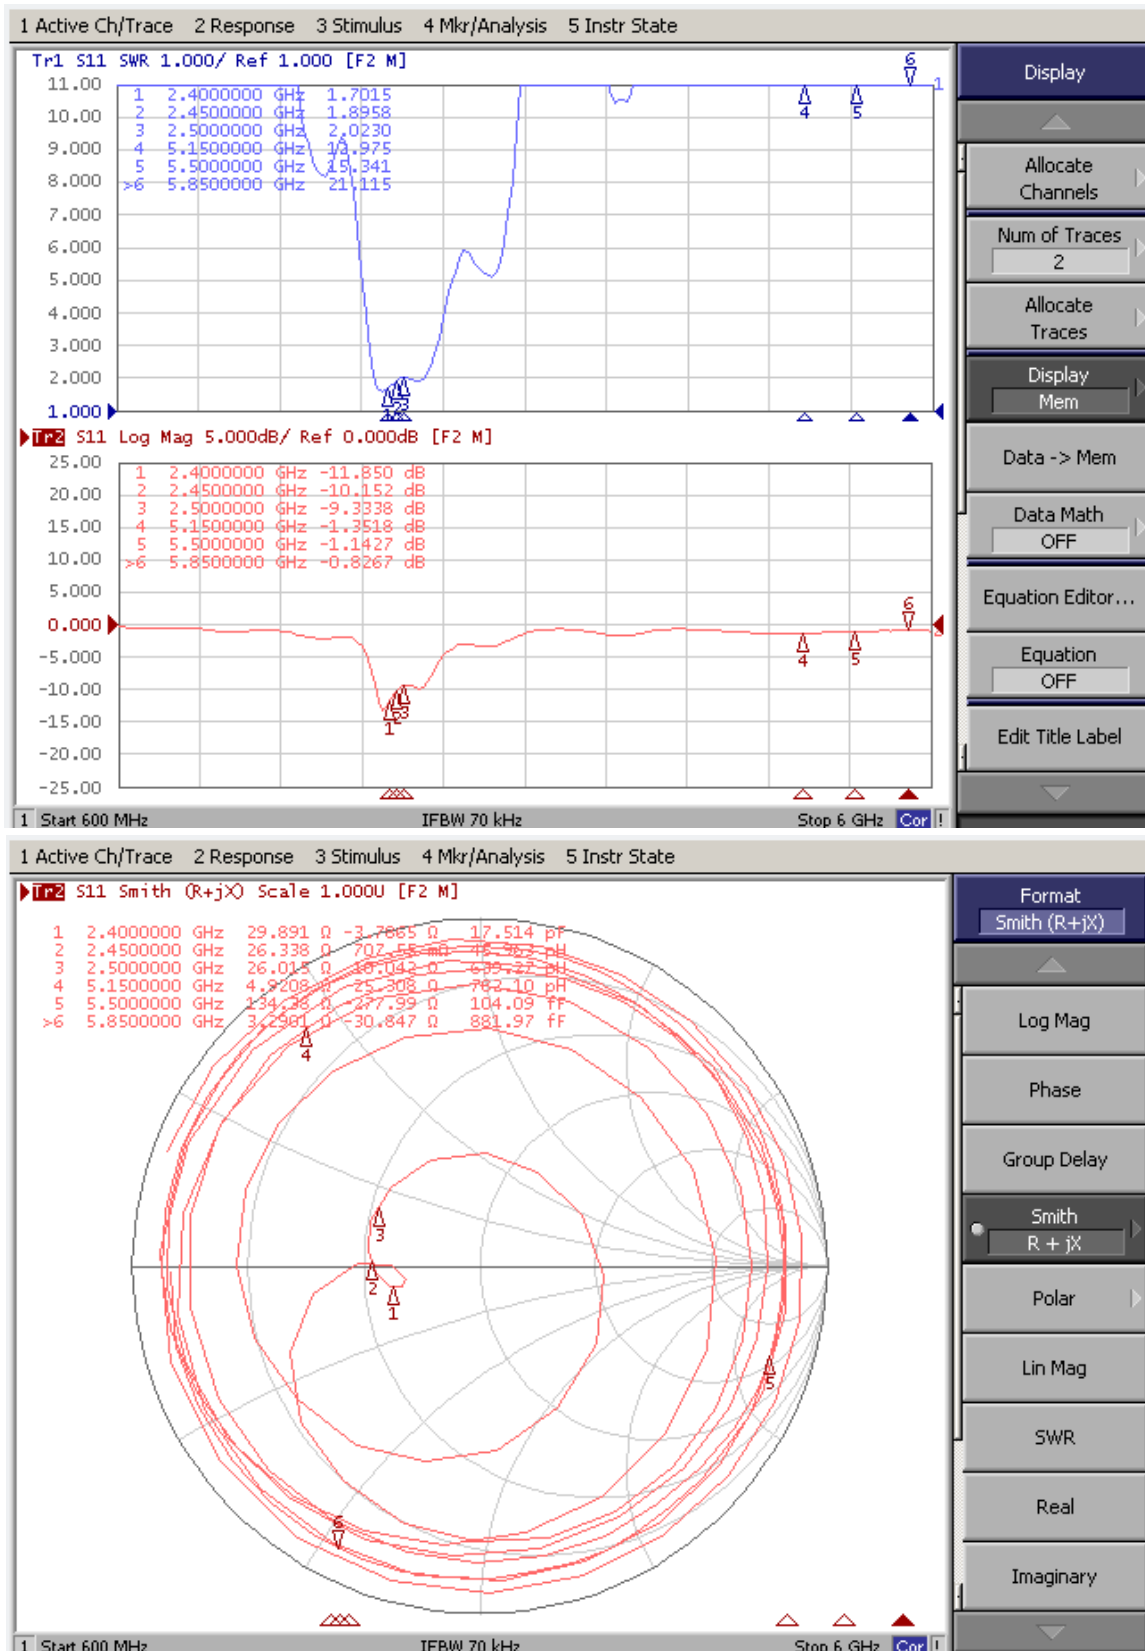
1 Active Ch/Trace 2 Response 3 Stimulus 4 Mkr/Analysis 5 Instr State

Tr1 S11 SWR 1.000/ Ref 1.000 [F2 M]

| | | |
|---|---|---|
| 1 | 2.4000000 GHz | 1.7015 |
| 2 | 2.4500000 GHz | 1.8958 |
| 3 | 2.5000000 GHz | 2.0230 |
| 4 | 5.1500000 GHz | 13.975 |
| 5 | 5.5000000 GHz | 15.341 |
| >6 | 5.8500000 GHz | 21.115 |

11.00 10.00 9.000 8.000 7.000 6.000 5.000 4.000 3.000 2.000 1.000

6 1 4 5 1 2 3

Tr2 S11 Log Mag 5.000dB/ Ref 0.000dB [F2 M]

| | | |
|---|---|---|
| 1 | 2.4000000 GHz | -11.850 dB |
| 2 | 2.4500000 GHz | -10.152 dB |
| 3 | 2.5000000 GHz | -9.3338 dB |
| 4 | 5.1500000 GHz | -1.3518 dB |
| 5 | 5.5000000 GHz | -1.1427 dB |
| >6 | 5.8500000 GHz | -0.8267 dB |

25.00 20.00 15.00 10.00 5.000 0.000 -5.000 -10.00 -15.00 -20.00 -25.00

6 4 5 1 2 3

1 Start 600 MHz IFBW 70 kHz Stop 6 GHz Cor !

Display
Allocate Channels
Num of Traces 2
Allocate Traces
Display Mem
Data -> Mem
Data Math OFF
Equation Editor...
Equation OFF
Edit Title Label

1 Active Ch/Trace 2 Response 3 Stimulus 4 Mkr/Analysis 5 Instr State

Tr2 S11 Smith (R+jX) Scale 1.000U [F2 M]

| | | | | |
|---|---|---|---|---|
| 1 | 2.4000000 GHz | 29.891 Ω | -3.7665 Ω | 17.514 pF |
| 2 | 2.4500000 GHz | 26.338 Ω | 707.55 mΩ | 45.963 pH |
| 3 | 2.5000000 GHz | 26.015 Ω | 10.042 Ω | 639.27 pH |
| 4 | 5.1500000 GHz | 4.9208 Ω | 25.308 Ω | 782.10 pH |
| 5 | 5.5000000 GHz | 134.38 Ω | -277.99 Ω | 104.09 fF |
| >6 | 5.8500000 GHz | 3.2901 Ω | -30.847 Ω | 881.97 fF |

4 3 2 1 5 6

1 Start 600 MHz IFBW 70 kHz Stop 6 GHz Cor !

Format Smith (R+jX)
Log Mag
Phase
Group Delay
Smith R + jX
Polar
Lin Mag
SWR
Real
Imaginary